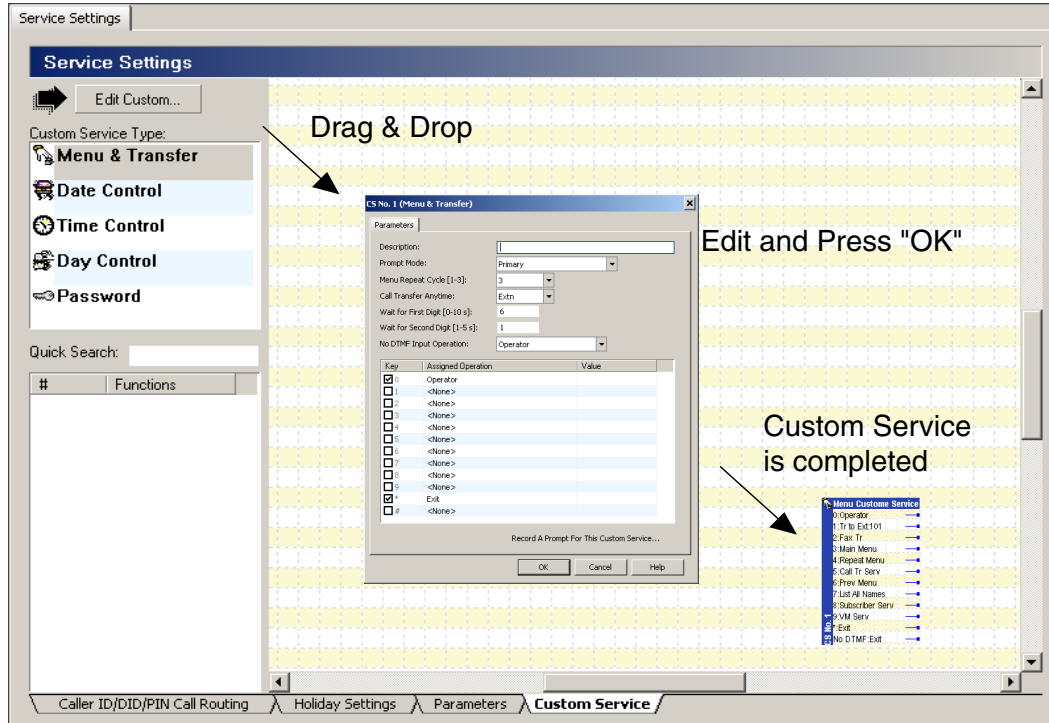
Service Settings

Service Settings

Edit Custom...

Custom Service Type:

Menu & Transfer

Date Control

Time Control

Day Control

Password

Quick Search:

| # | Functions |
|---|---|

Drag & Drop

CS No. 1 (Menu & Transfer)

Parameters

Description:

Prompt Mode: Primary

Menu Repeat Cycle [1-3]: 3

Call Transfer Anytime: Extn

Wait for First Digit [0-10 s]: 6

Wait for Second Digit [1-5 s]: 1

No DTMF Input Operation: Operator

| Key | Assigned Operation | Value |
|---|---|---|
| 0 | Operator | |
| 1 | <None> | |
| 2 | <None> | |
| 3 | <None> | |
| 4 | <None> | |
| 5 | <None> | |
| 6 | <None> | |
| 7 | <None> | |
| 8 | <None> | |
| 9 | <None> | |
| * | Exit | |
| # | <None> | |

Record A Prompt For This Custom Service...

OK Cancel Help

Edit and Press "OK"

Custom Service is completed

Menu Custome Service
0:Operator
1:Tr to Ext:101
2:Fax Tr
3:Main Menu
4:Repeat Menu
5:Call Tr Serv
6:Prev Menu
7:List All Names
8:Subscriber Serv
9:VM Serv
*:Exit
No DTMF:Exit
CS No. 1

Caller ID/DID/PIN Call Routing | Holiday Settings | Parameters | Custom Service